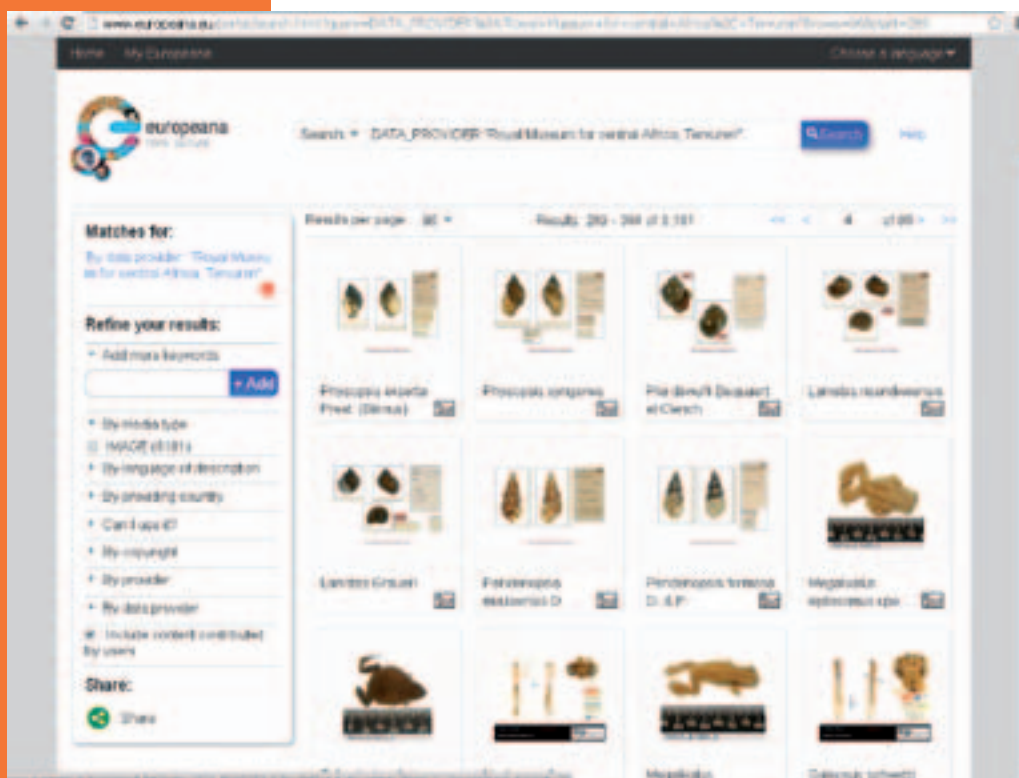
www.europeana.eu/portal/search.html?query=DATA_PROVIDER%3A"Royal+Museum+for+central+Africa%2C+Tervuren"&rows=96&start=289

Home My Europeana

Choose a language

europeana

Search DATA_PROVIDER:"Royal Museum for central Africa, Tervuren"

Search

Help

Matches for:

By data provider: "Royal Museum for central Africa, Tervuren"

Refine your results:

Add more keywords

+ Add

By media type

IMAGE (5181)

By language of description

By providing country

Can I use it?

By copyright

By provider

By data provider

Include content contributed by users

Share:

Share

Results per page: 96

Results: 289 - 384 of 3,181

4 of 66

Procopsis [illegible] Prest. (Strmus)

Procopsis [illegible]

Pila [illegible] Dupuis et Putzeys

Lanistes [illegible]

Lanistes Grasset

Potadomopsis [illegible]

Potadomopsis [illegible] D. & P.

Megalobulimus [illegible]

Megalobulimus

Cyclophorus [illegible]